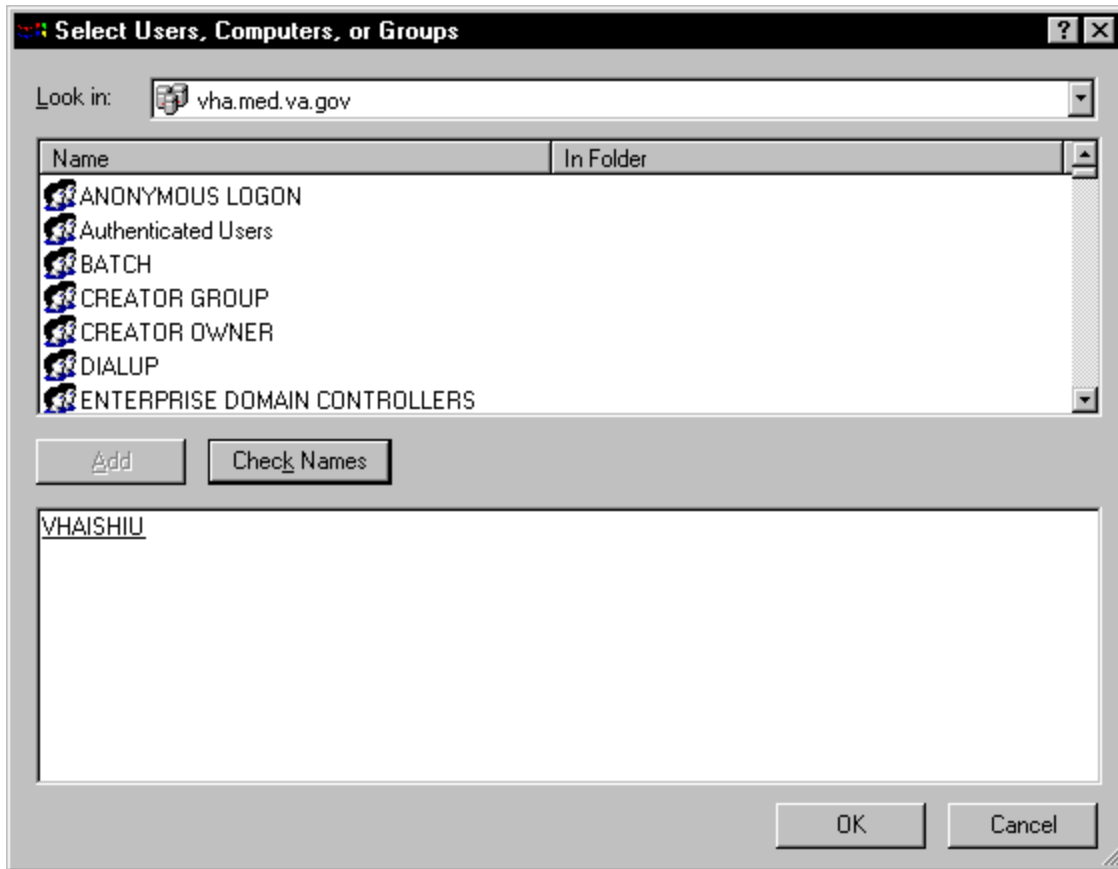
Select Users, Computers, or Groups

?

X

Look in: vha.med.va.gov

| Name | In Folder |
|---|---|
| ANONYMOUS LOGON | |
| Authenticated Users | |
| BATCH | |
| CREATOR GROUP | |
| CREATOR OWNER | |
| DIALUP | |
| ENTERPRISE DOMAIN CONTROLLERS | |

Add

Check Names

VHAISHIU

OK

Cancel